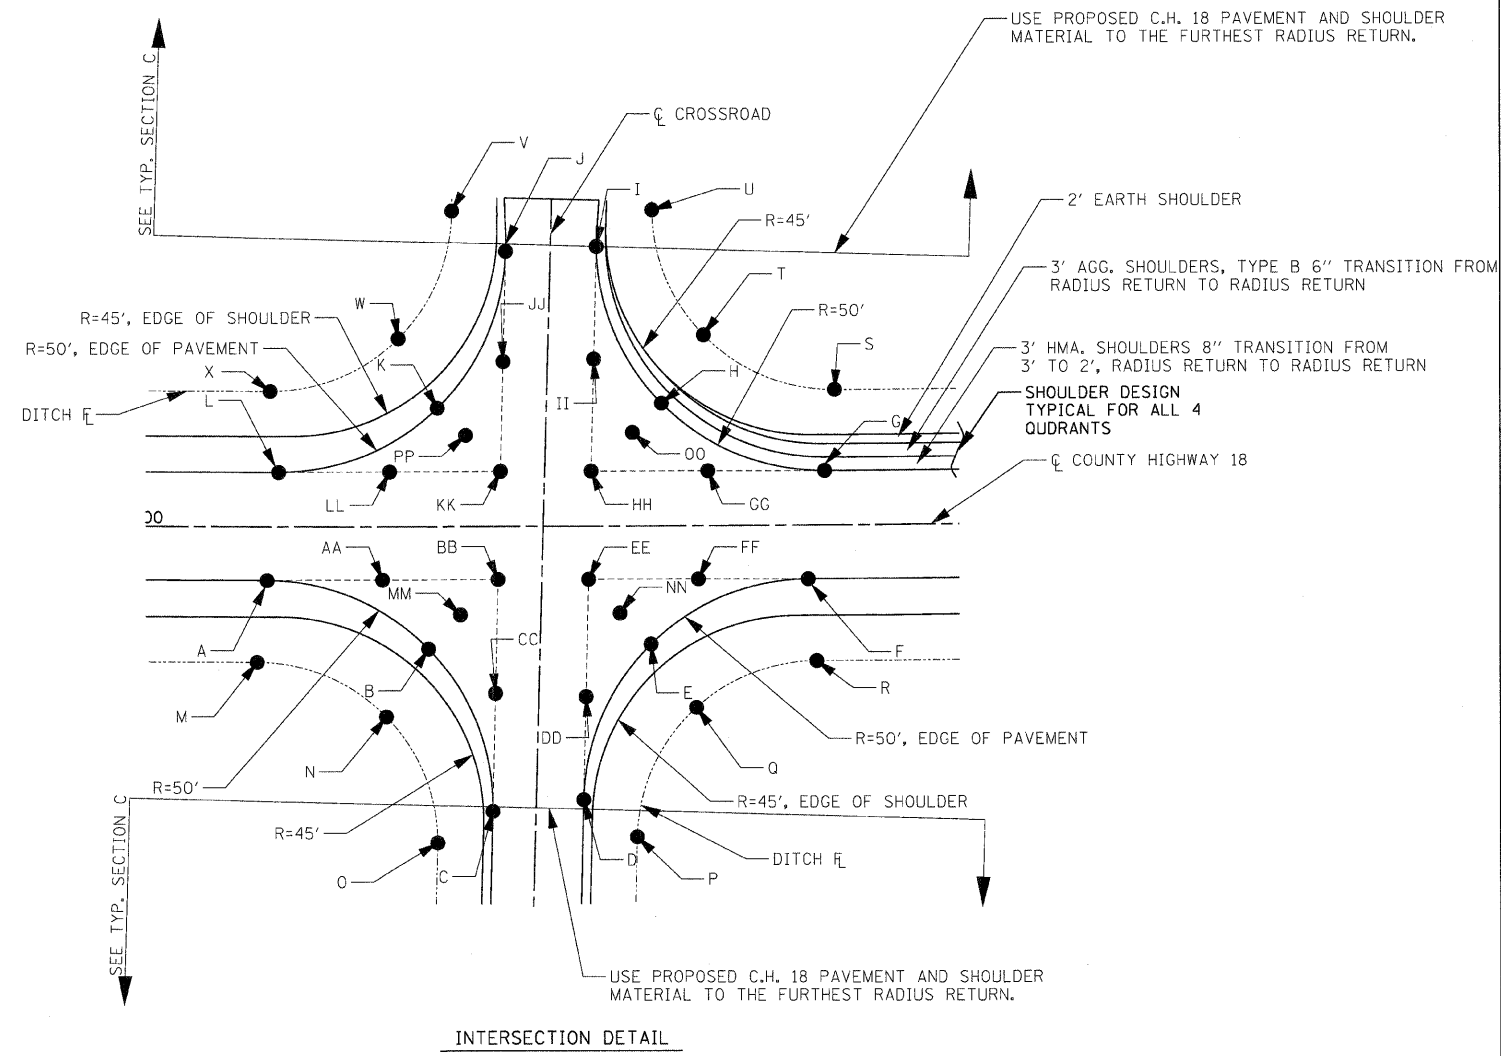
USE PROPOSED C.H. 18 PAVEMENT AND SHOULDER MATERIAL TO THE FURTHEST RADIUS RETURN.

SEE TYP. SECTION C

℄ CROSSROAD

V

J

I

U

R=45'

2' EARTH SHOULDER

3' AGG. SHOULDERS, TYPE B 6" TRANSITION FROM RADIUS RETURN TO RADIUS RETURN

T

R=50'

R=45', EDGE OF SHOULDER

W

JJ

R=50', EDGE OF PAVEMENT

K

S

3' HMA. SHOULDERS 8" TRANSITION FROM 3' TO 2', RADIUS RETURN TO RADIUS RETURN

X

H

SHOULDER DESIGN TYPICAL FOR ALL 4 QUDRANTS

DITCH ℄

L

II

G

PP

OO

℄ COUNTY HIGHWAY 18

LL

KK

HH

GG

DD

AA

BB

EE

FF

MM

NN

CC

A

F

M

R

B

E

N

IDD

Q

R=50', EDGE OF PAVEMENT

R=50'

R=45', EDGE OF SHOULDER

SEE TYP. SECTION C

R=45'

DITCH ℄

O

C

D

P

USE PROPOSED C.H. 18 PAVEMENT AND SHOULDER MATERIAL TO THE FURTHEST RADIUS RETURN.

INTERSECTION DETAIL